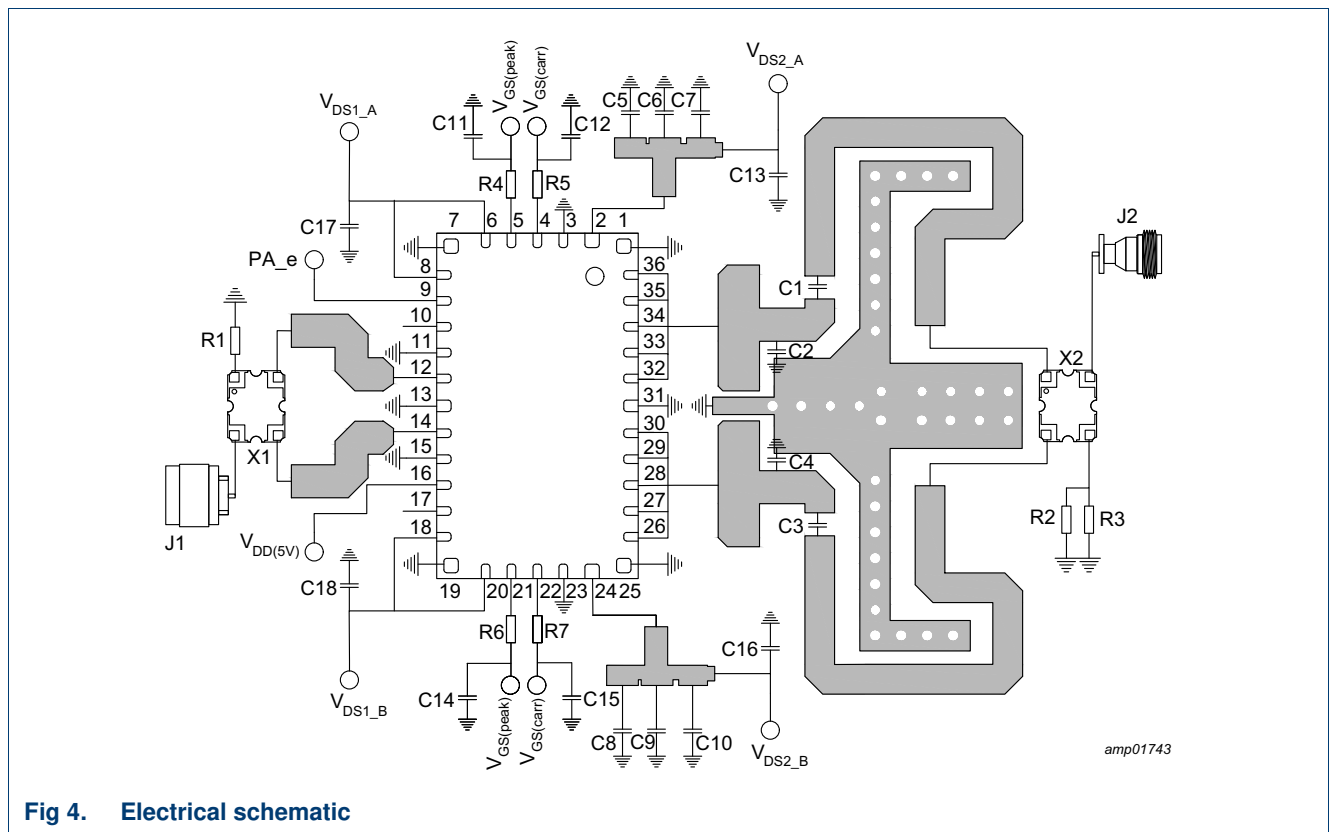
$V_{DS2\_A}$

$V_{GS(peak)}$ $V_{GS(carr)}$

C5 C6 C7

$V_{DS1\_A}$

C11 C12

C13

R4 R5

J2

C17

7 6 5 4 3 2 1

PA_e

8

36

9

35

C1

R1

10

34

11

33

12

32

C2

X2

31

13

30

14

29

C4

X1

15

28

16

27

17

26

C3

R2 R3

J1

$V_{DD(5V)}$

18

C18

19 20 21 22 23 24 25

R6 R7

C16

C14 C15

C8 C9 C10

$V_{DS1\_B}$

$V_{GS(peak)}$ $V_{GS(carr)}$

$V_{DS2\_B}$

amp01743

**Fig 4. Electrical schematic**